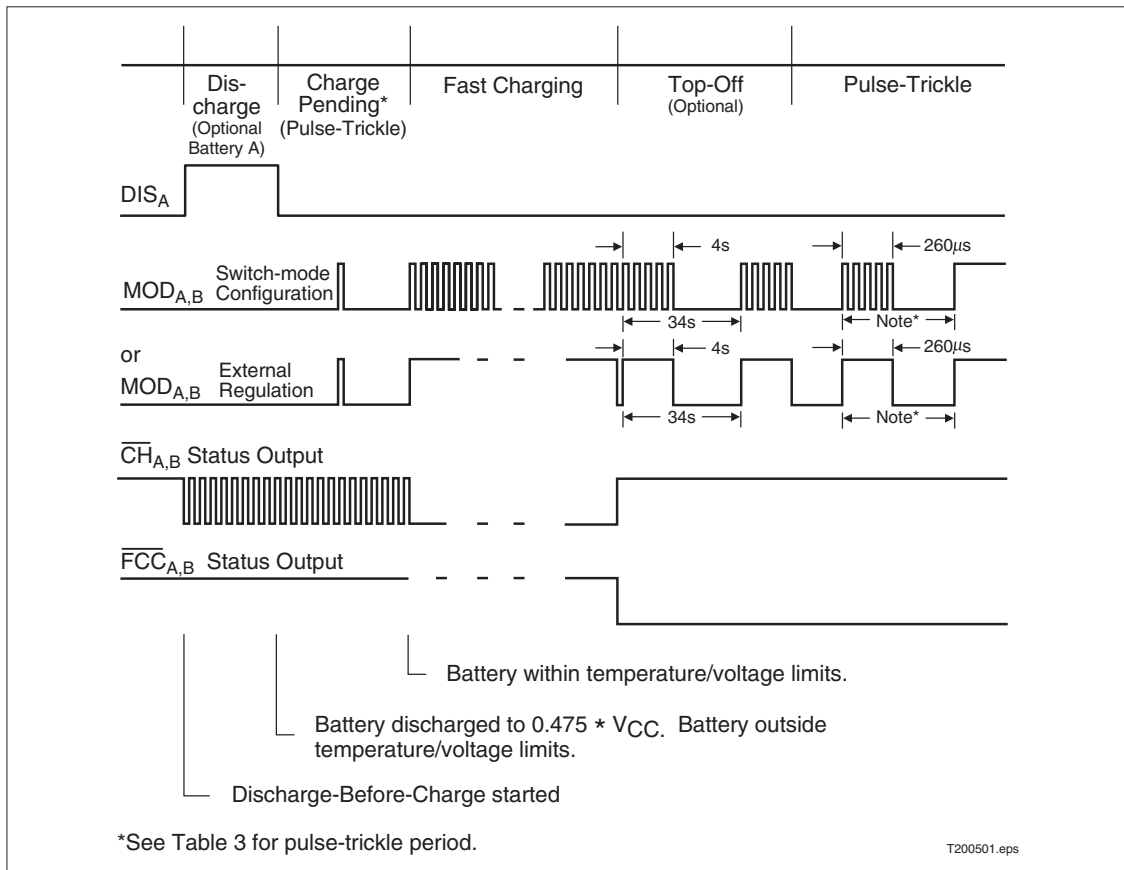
Discharge (Optional Battery A)

Charge Pending* (Pulse-Trickle)

Fast Charging

Top-Off (Optional)

Pulse-Trickle

$DIS_A$

$MOD_{A,B}$ Switch-mode Configuration

4s

260$\mu$s

34s

Note*

or

$MOD_{A,B}$ External Regulation

4s

260$\mu$s

34s

Note*

$\overline{CH}_{A,B}$ Status Output

$\overline{FCC}_{A,B}$ Status Output

Battery within temperature/voltage limits.

Battery discharged to 0.475 * $V_{CC}$. Battery outside temperature/voltage limits.

Discharge-Before-Charge started

*See Table 3 for pulse-trickle period.

T200501.eps